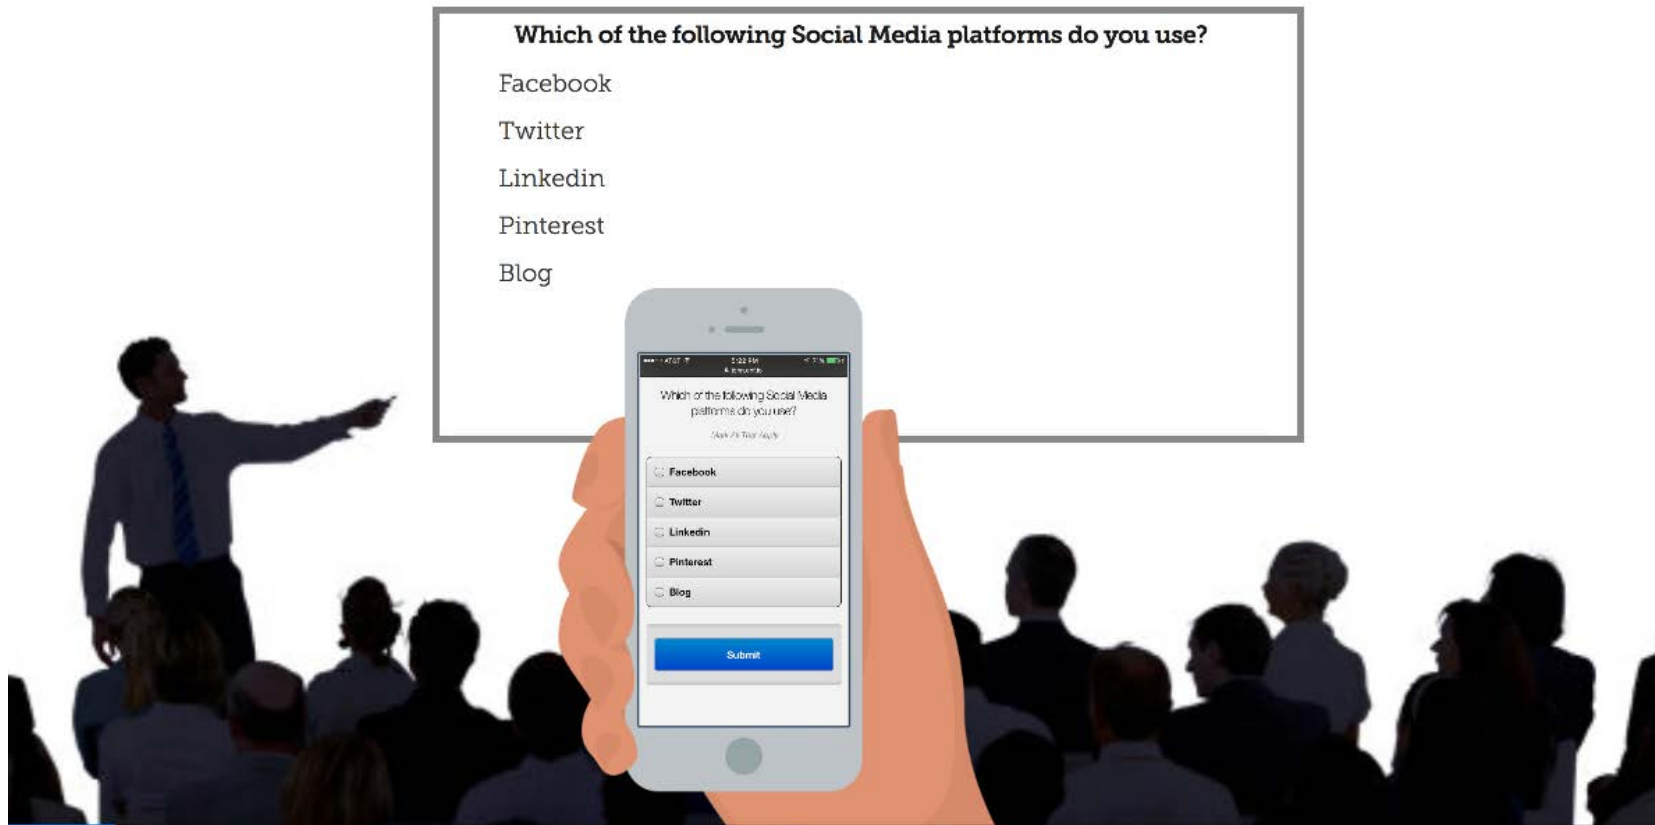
Which of the following Social Media platforms do you use?

Facebook

Twitter

Linkedin

Pinterest

Blog

AT&T

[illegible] PM

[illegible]

Which of the following Social Media platforms do you use?

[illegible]

Facebook

Twitter

Linkedin

Pinterest

Blog

Submit